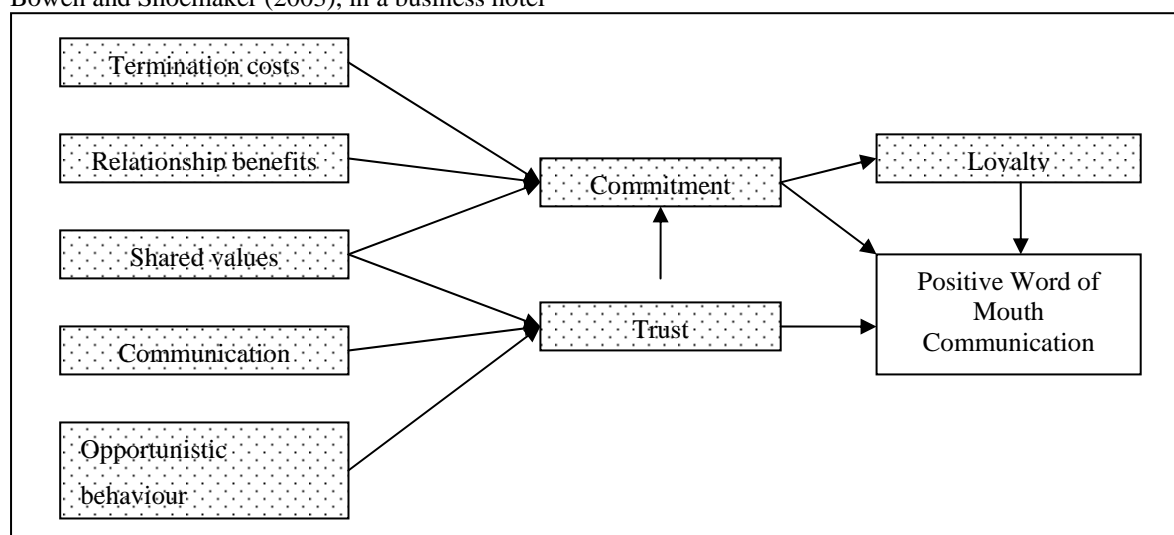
Bowen and Shoemaker (2003), in a business hotel

Termination costs

Relationship benefits

Shared values

Communication

Opportunistic behaviour

Commitment

Trust

Loyalty

Positive Word of Mouth Communication